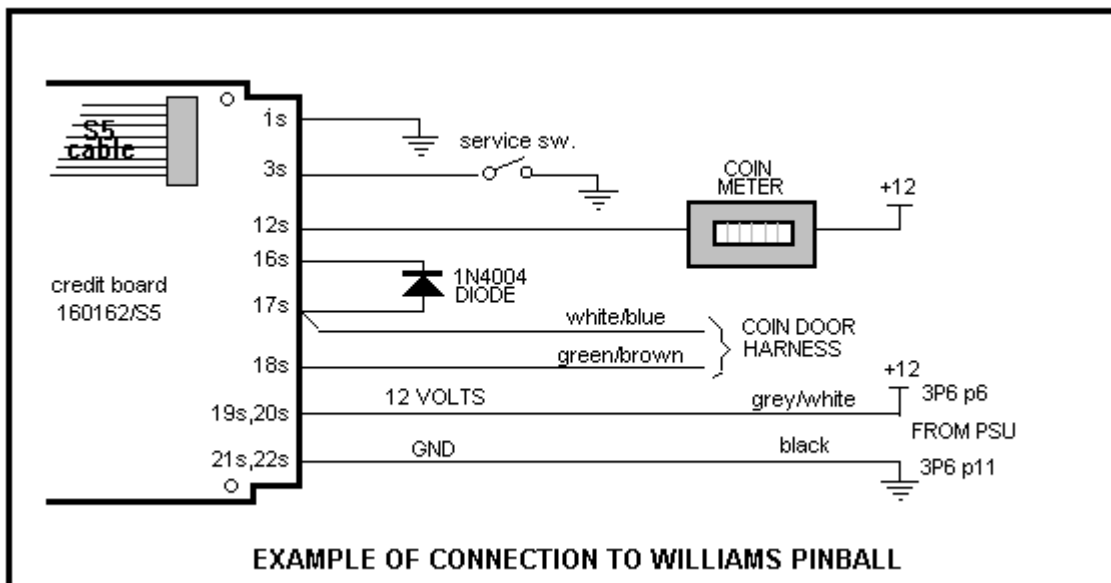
S5 cable

1s

3s

12s

16s

17s

18s

19s,20s

21s,22s

credit board 160162/S5

service sw.

COIN METER

+12

1N4004 DIODE

white/blue

green/brown

COIN DOOR HARNESS

+12

3P6 p6

12 VOLTS

grey/white

FROM PSU

GND

black

3P6 p11

EXAMPLE OF CONNECTION TO WILLIAMS PINBALL